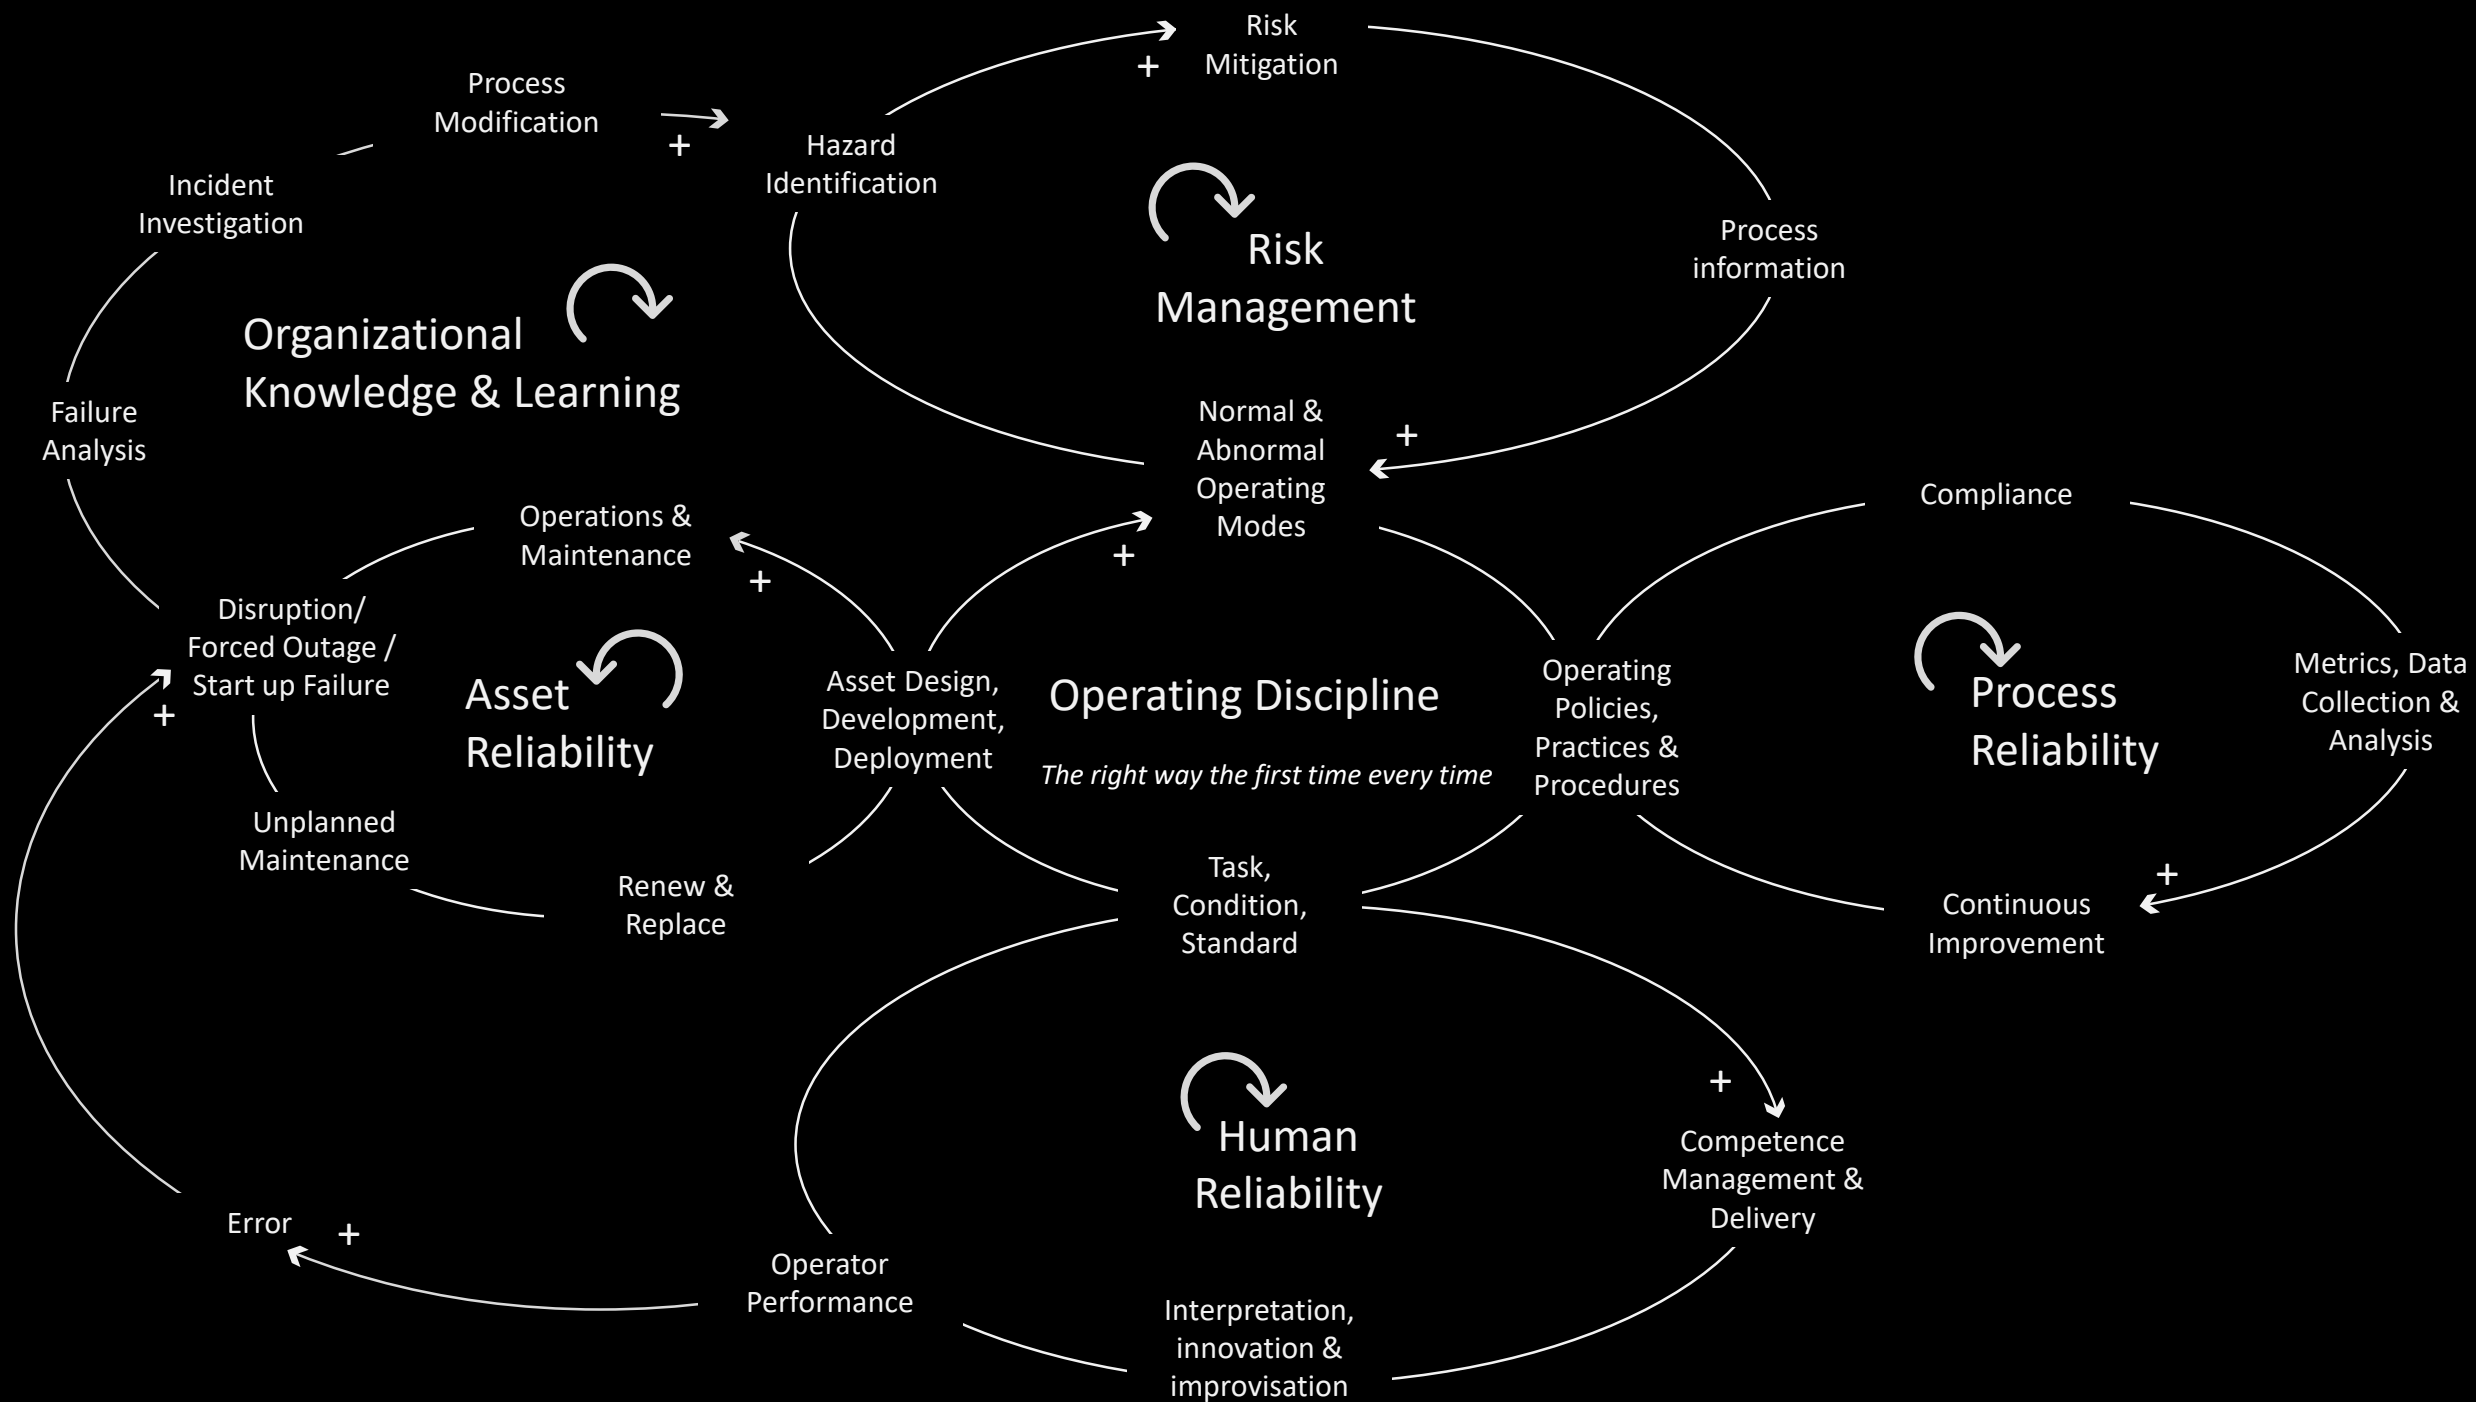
Risk Mitigation

+

Process Modification

+

Hazard Identification

Risk Management

Process information

Incident Investigation

Organizational Knowledge & Learning

Failure Analysis

Normal & Abnormal Operating Modes

+

Compliance

Operations & Maintenance

+

+

Disruption/ Forced Outage / Start up Failure

+

Asset Reliability

Asset Design, Development, Deployment

Operating Discipline

The right way the first time every time

Operating Policies, Practices & Procedures

Process Reliability

Metrics, Data Collection & Analysis

Unplanned Maintenance

Renew & Replace

Task, Condition, Standard

+

Continuous Improvement

+

Human Reliability

Competence Management & Delivery

Error

+

Operator Performance

Interpretation, innovation & improvisation